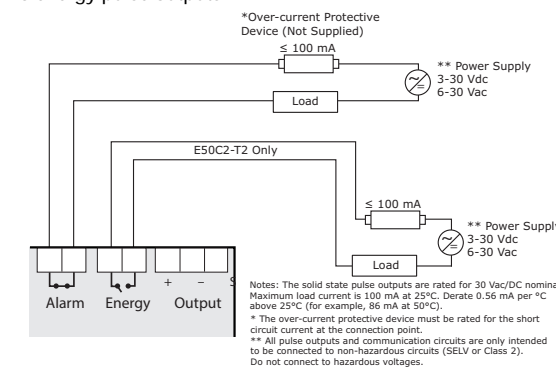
*Over-current Protective Device (Not Supplied)

≤ 100 mA

** Power Supply
3-30 Vdc
6-30 Vac

Load

E50C2-T2 Only

≤ 100 mA

** Power Supply
3-30 Vdc
6-30 Vac

Load

Alarm

Energy

+ −

Output

Notes: The solid state pulse outputs are rated for 30 Vac/DC nominal. Maximum load current is 100 mA at 25°C. Derate 0.56 mA per °C above 25°C (for example, 86 mA at 50°C).
* The over-current protective device must be rated for the short circuit current at the connection point.
** All pulse outputs and communication circuits are only intended to be connected to non-hazardous circuits (SELV or Class 2). Do not connect to hazardous voltages.